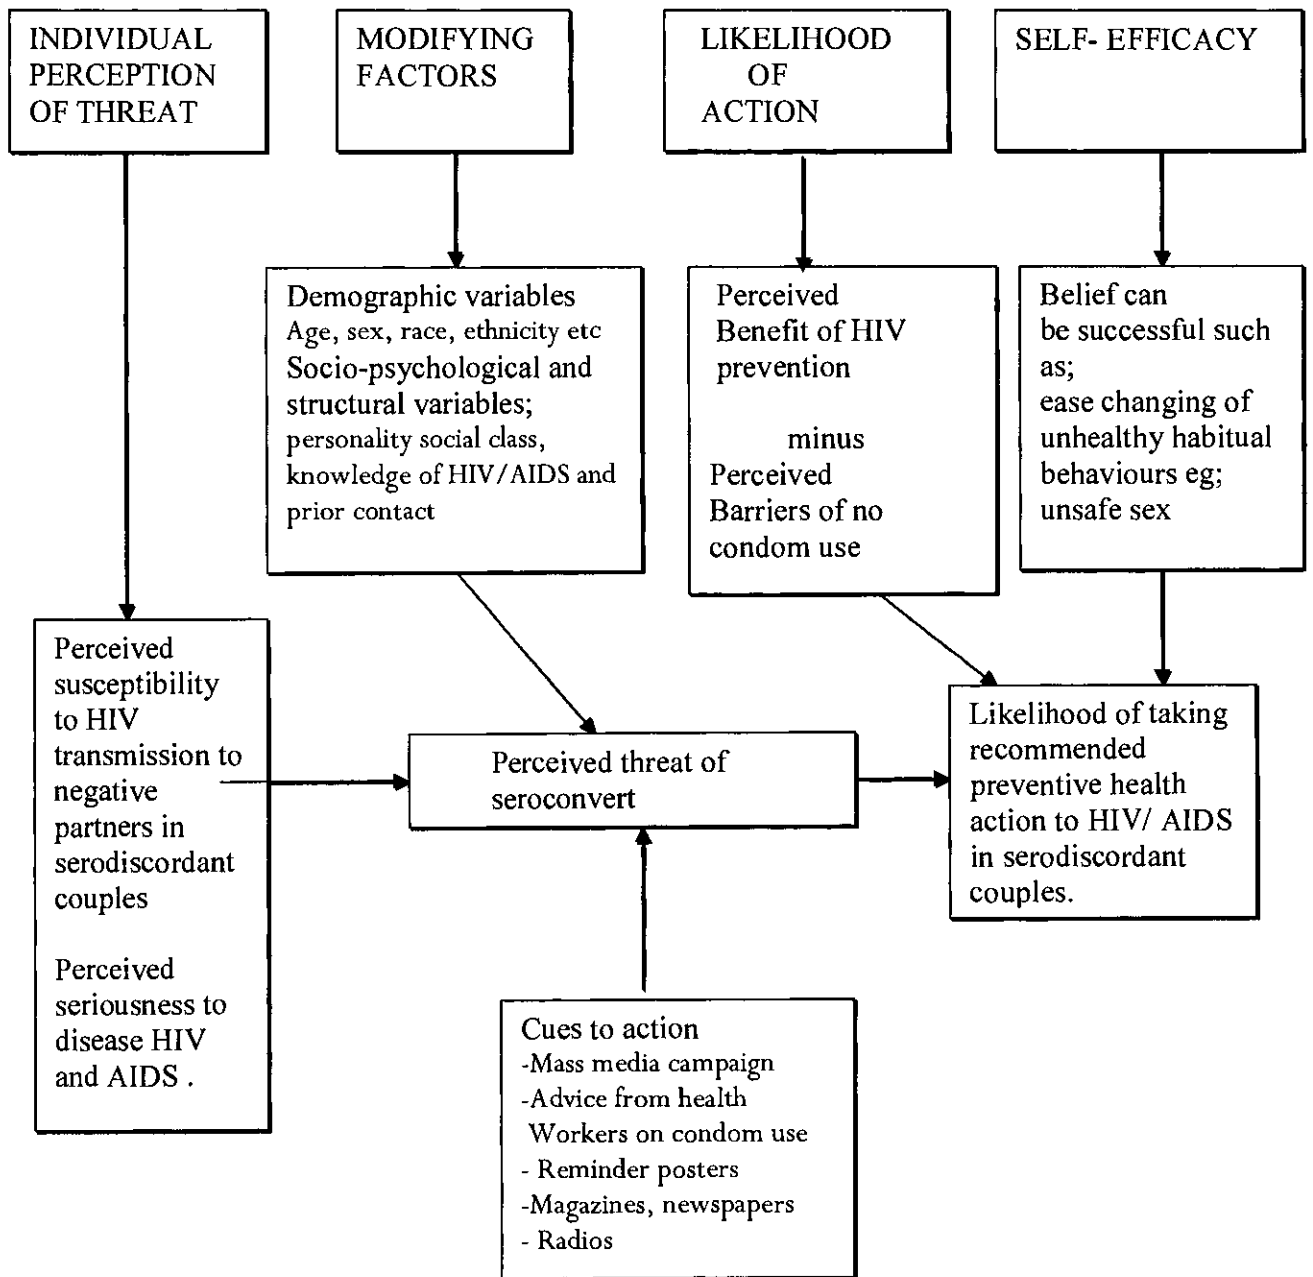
INDIVIDUAL PERCEPTION OF THREAT

MODIFYING FACTORS

LIKELIHOOD OF ACTION

SELF- EFFICACY

Demographic variables
Age, sex, race, ethnicity etc
Socio-psychological and structural variables;
personality social class, knowledge of HIV/AIDS and prior contact

Perceived Benefit of HIV prevention

minus
Perceived Barriers of no condom use

Belief can be successful such as;
ease changing of unhealthy habitual behaviours eg; unsafe sex

Perceived susceptibility to HIV transmission to negative partners in serodiscordant couples

Perceived seriousness to disease HIV and AIDS .

Perceived threat of seroconvert

Likelihood of taking recommended preventive health action to HIV/ AIDS in serodiscordant couples.

Cues to action
-Mass media campaign
-Advice from health Workers on condom use
- Reminder posters
-Magazines, newspapers
- Radios